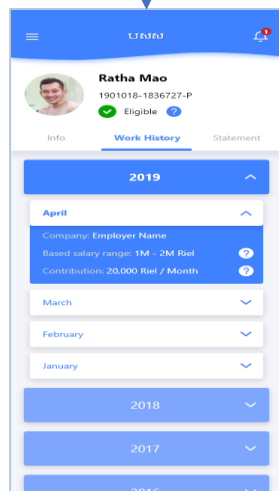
បសស

1

Ratha Mao

1901018-1836727-P

Eligible ?

Info

Work History

Statement

2019

April

Company: Employer Name

Based salary range: 1M - 2M Riel ?

Contribution: 20,000 Riel / Month ?

March

February

January

2018

2017

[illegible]